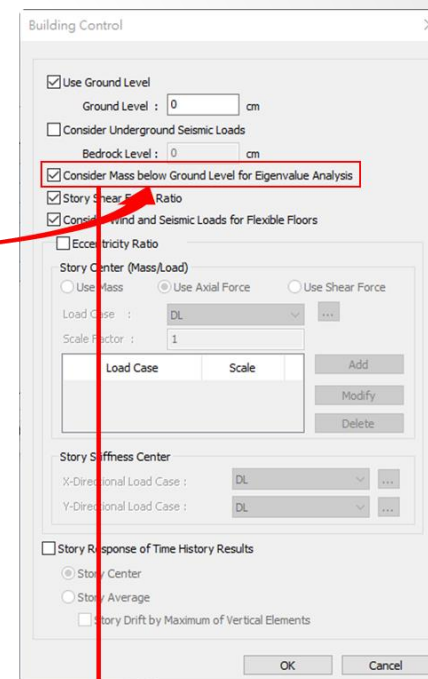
Building Control

Use Ground Level

Ground Level : 0 cm

Consider Underground Seismic Loads

Bedrock Level : 0 cm

Consider Mass below Ground Level for Eigenvalue Analysis

Story Shear F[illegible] Ratio

Consi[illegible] Wind and Seismic Loads for Flexible Floors

Eccentricity Ratio

Story Center (Mass/Load)

Use Mass Use Axial Force Use Shear Force

Load Case : DL ...

Scale Factor : 1

| Load Case | Scale |
|---|---|
| | |

Add

Modify

Delete

Story Stiffness Center

X-Directional Load Case : DL ...

Y-Directional Load Case : DL ...

Story Response of Time History Results

Story Center

Story Average

Story Drift by Maximum of Vertical Elements

OK Cancel